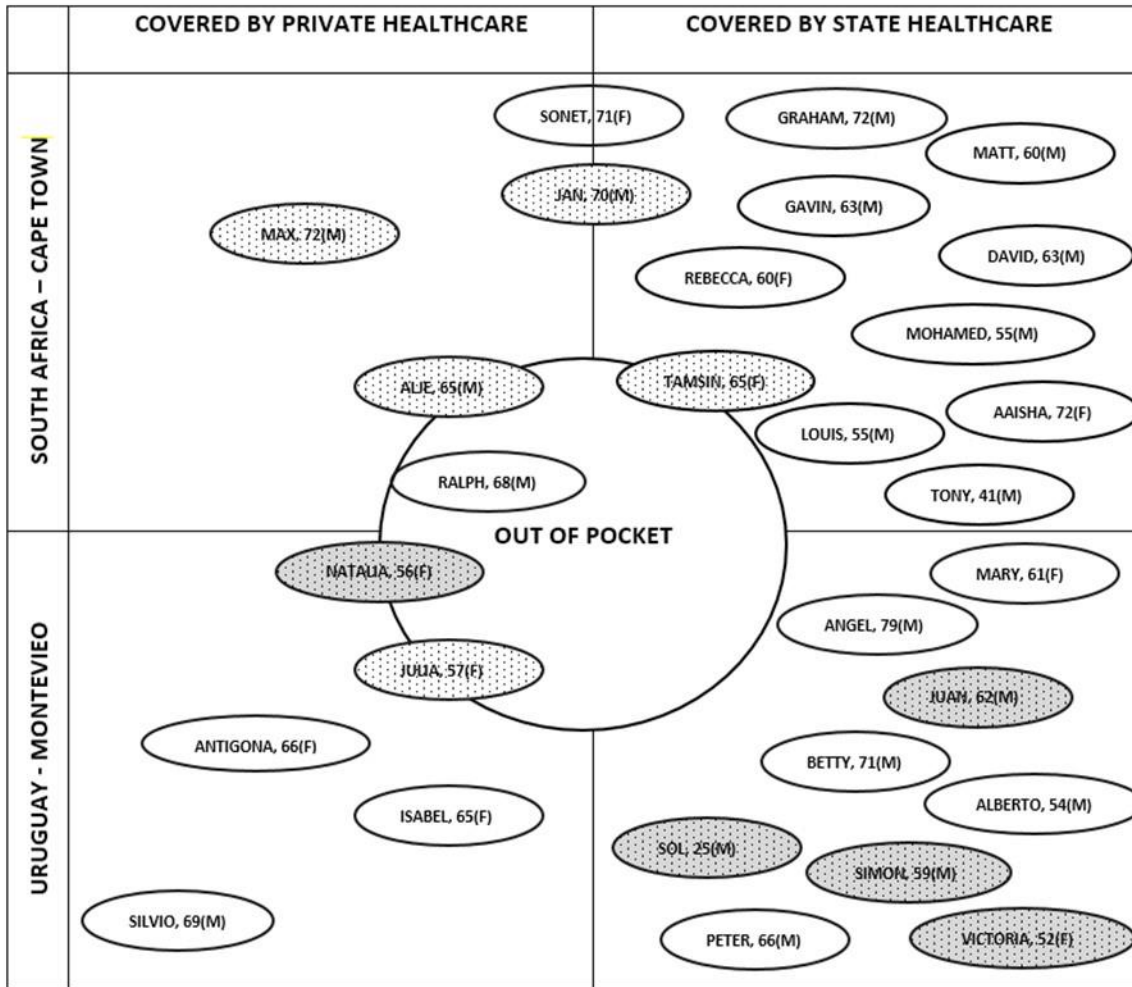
| | COVERED BY PRIVATE HEALTHCARE | COVERED BY STATE HEALTHCARE |
|---|---|---|
| SOUTH AFRICA – CAPE TOWN | SONET, 71(F) JAN, 70(M) MAX, 72(M) ALIE, 65(M) RALPH, 68(M) | GRAHAM, 72(M) MATT, 60(M) GAVIN, 63(M) DAVID, 63(M) REBECCA, 60(F) MOHAMED, 55(M) TAMSIN, 65(F) AAISHA, 72(F) LOUIS, 55(M) TONY, 41(M) |
| URUGUAY - MONTEVIEO | NATALIA, 56(F) JULIA, 57(F) ANTIGONA, 66(F) ISABEL, 65(F) SILVIO, 69(M) | MARY, 61(F) ANGEL, 79(M) JUAN, 62(M) BETTY, 71(M) ALBERTO, 54(M) SOL, 25(M) SIMON, 59(M) PETER, 66(M) VICTORIA, 52(F) |

OUT OF POCKET